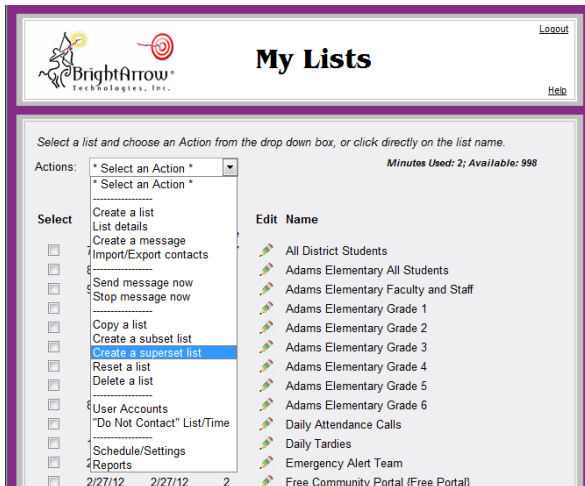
Logout

BrightArrow®
Technologies, Inc.

My Lists

Help

Select a list and choose an Action from the drop down box, or click directly on the list name.

Actions: * Select an Action *

Minutes Used: 2; Available: 998

* Select an Action *
-----------------
Create a list
List details
Create a message
Import/Export contacts
-----------------
Send message now
Stop message now
-----------------
Copy a list
Create a subset list
Create a superset list
Reset a list
Delete a list
-----------------
User Accounts
"Do Not Contact" List/Time
-----------------
Schedule/Settings
Reports

| Select | | | | Edit | Name |
|---|---|---|---|---|---|
| | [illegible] | | | | All District Students |
| | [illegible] | | | | Adams Elementary All Students |
| | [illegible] | | | | Adams Elementary Faculty and Staff |
| | | | | | Adams Elementary Grade 1 |
| | | | | | Adams Elementary Grade 2 |
| | | | | | Adams Elementary Grade 3 |
| | | | | | Adams Elementary Grade 4 |
| | | | | | Adams Elementary Grade 5 |
| | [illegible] | | | | Adams Elementary Grade 6 |
| | | | | | Daily Attendance Calls |
| | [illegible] | | | | Daily Tardies |
| | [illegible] | | | | Emergency Alert Team |
| | 2/27/12 | 2/27/12 | 2 | | Free Community Portal (Free Portal) |